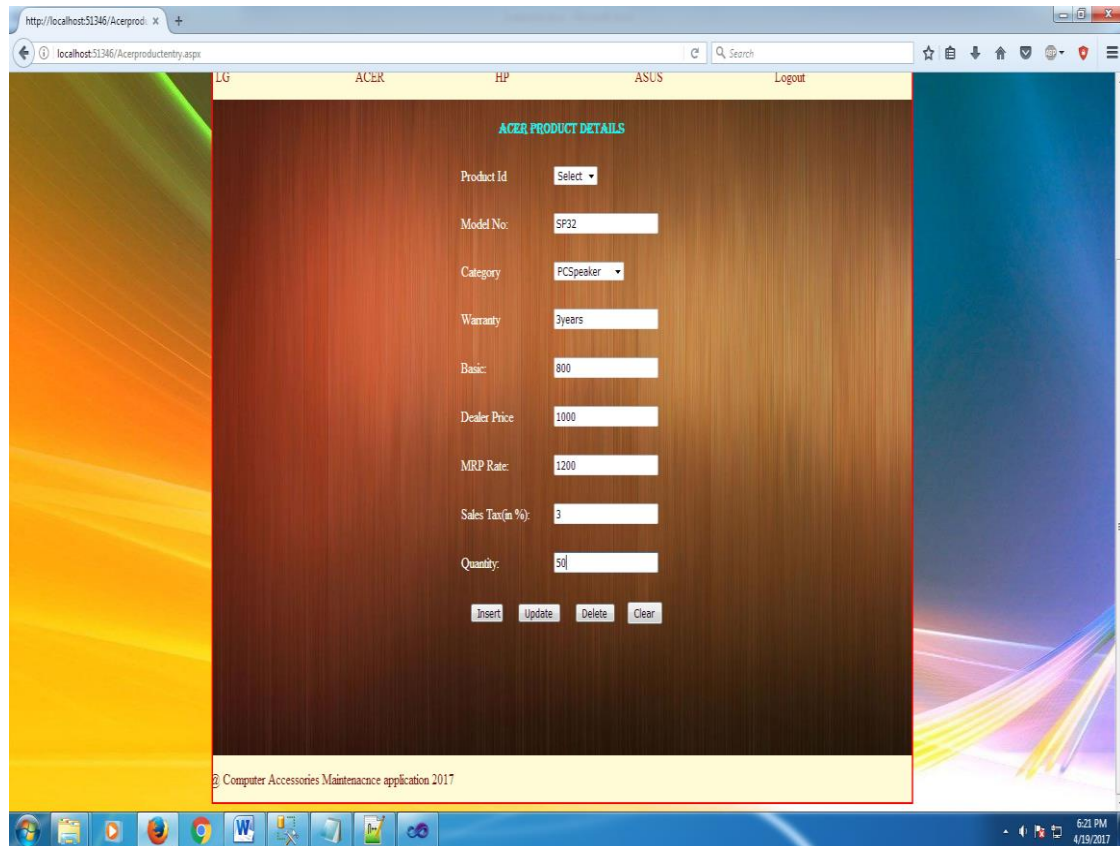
http://localhost:51346/Acerprod ×

localhost:51346/Acerproductentry.aspx

Search

LG ACER HP ASUS Logout

ACER PRODUCT DETAILS

Product Id Select

Model No: SP32

Category PCSpeaker

Warranty 3years

Basic: 800

Dealer Price 1000

MRP Rate: 1200

Sales Tax(in %): 3

Quantity: 50

Insert Update Delete Clear

@ Computer Accessories Maintenacnce application 2017

6:21 PM
4/19/2017